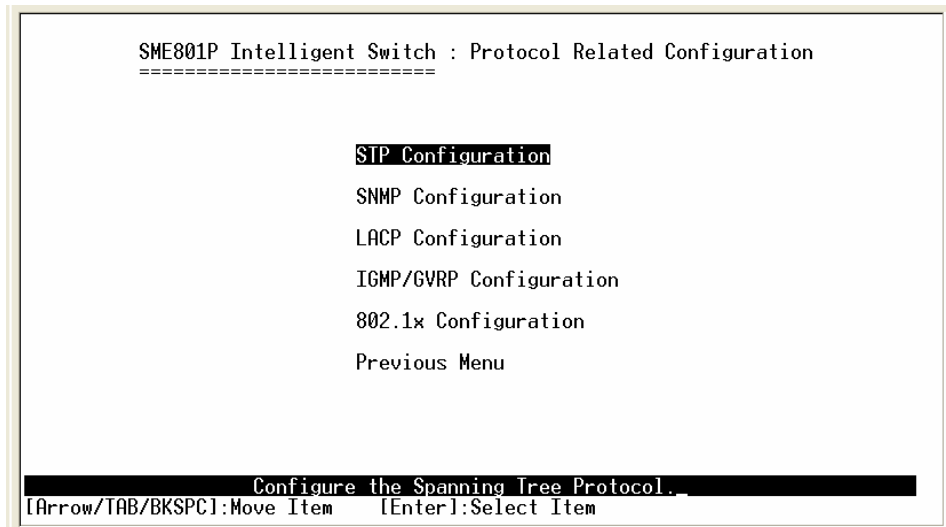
SME801P Intelligent Switch : Protocol Related Configuration
=========================

STP Configuration

SNMP Configuration

LACP Configuration

IGMP/GVRP Configuration

802.1x Configuration

Previous Menu

Configure the Spanning Tree Protocol._
[Arrow/TAB/BKSPC]:Move Item [Enter]:Select Item